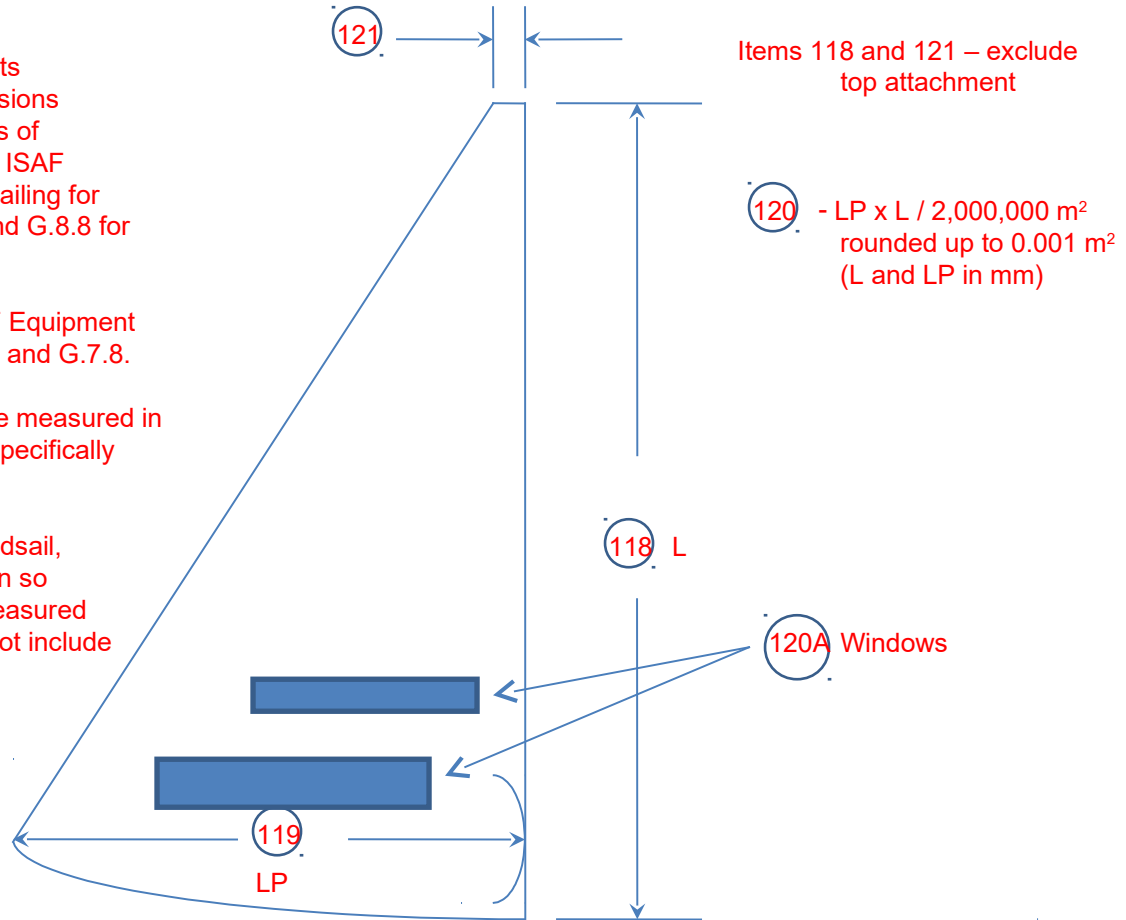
ts
sions
s of
ISAF
ailing for
nd G.8.8 for

Equipment
and G.7.8.

e measured in
pecifically

dsail,
n so
easured
ot include

121

Items 118 and 121 – exclude top attachment

120 - LP x L / 2,000,000 m$^2$ rounded up to 0.001 m$^2$ (L and LP in mm)

118 L

120A Windows

119
LP